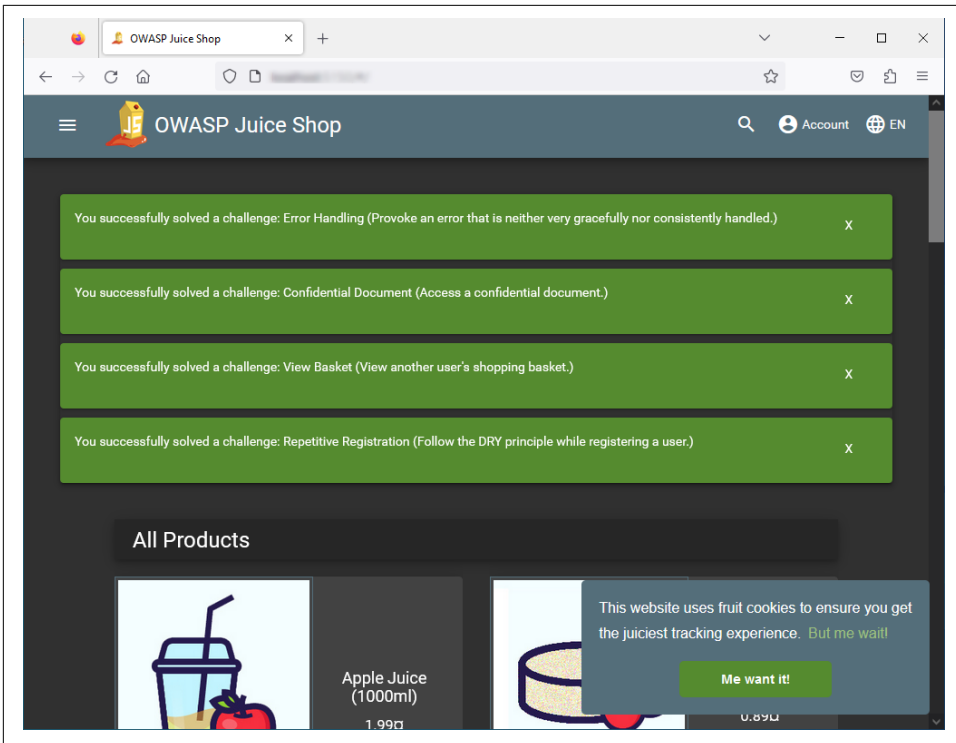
OWASP Juice Shop

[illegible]

OWASP Juice Shop

Account EN

You successfully solved a challenge: Error Handling (Provoke an error that is neither very gracefully nor consistently handled.) X

You successfully solved a challenge: Confidential Document (Access a confidential document.) X

You successfully solved a challenge: View Basket (View another user's shopping basket.) X

You successfully solved a challenge: Repetitive Registration (Follow the DRY principle while registering a user.) X

All Products

Apple Juice (1000ml)

1.99¤

0.89¤

This website uses fruit cookies to ensure you get the juiciest tracking experience. But me wait!

Me want it!